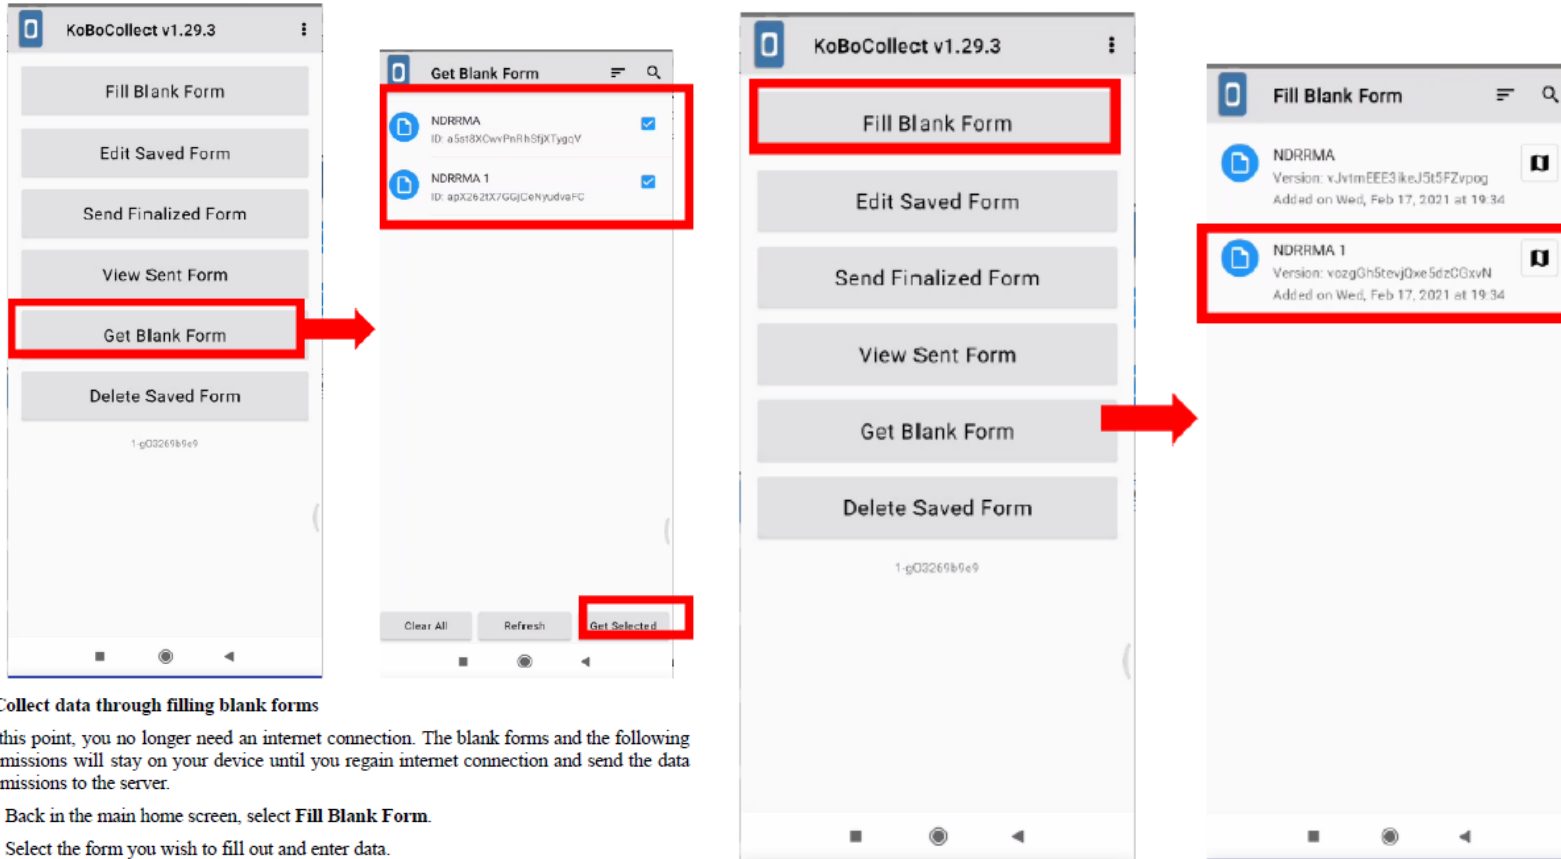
KoBoCollect v1.29.3

Fill Blank Form

Edit Saved Form

Send Finalized Form

View Sent Form

Get Blank Form

Delete Saved Form

1-g03269b9e9

Get Blank Form

NDRRMA
ID: a5st8XCwvPnRhSfjXTygqV

NDRRMA 1
ID: apX262tX7GGjCeNyudvaFC

Clear All

Refresh

Get Selected

KoBoCollect v1.29.3

Fill Blank Form

Edit Saved Form

Send Finalized Form

View Sent Form

Get Blank Form

Delete Saved Form

1-g03269b9e9

Fill Blank Form

NDRRMA
Version: vJvtmEEE3ikeJ5t5FZvpog
Added on Wed, Feb 17, 2021 at 19:34

NDRRMA 1
Version: vozgGh5tevjQxe5dzCGxvN
Added on Wed, Feb 17, 2021 at 19:34

ollect data through filling blank forms

this point, you no longer need an internet connection. The blank forms and the following missions will stay on your device until you regain internet connection and send the data missions to the server.

Back in the main home screen, select **Fill Blank Form**.

Select the form you wish to fill out and enter data.